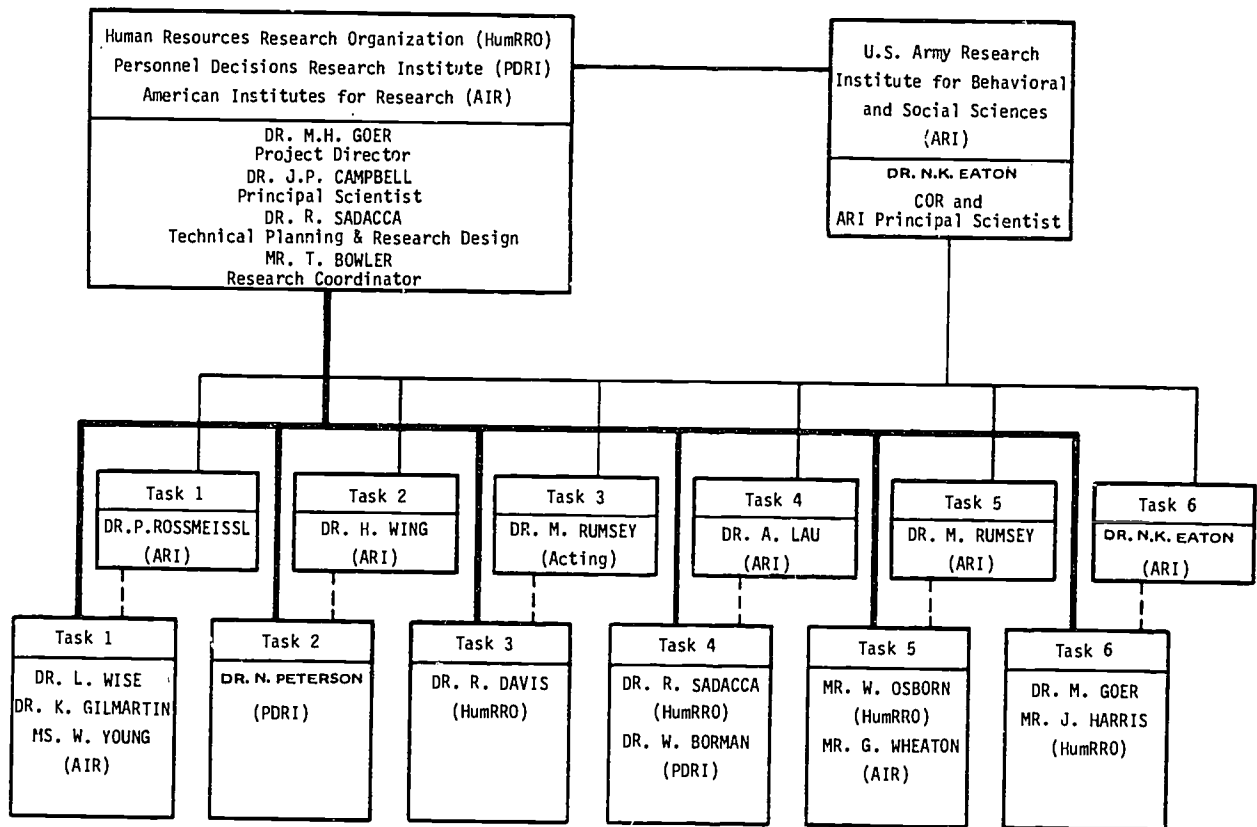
Human Resources Research Organization (HumRRO)
Personnel Decisions Research Institute (PDRI)
American Institutes for Research (AIR)

DR. M.H. GOER
Project Director
DR. J.P. CAMPBELL
Principal Scientist
DR. R. SADACCA
Technical Planning & Research Design
MR. T. BOWLER
Research Coordinator

U.S. Army Research Institute for Behavioral and Social Sciences (ARI)

DR. N.K. EATON
COR and ARI Principal Scientist

Task 1
DR.P.ROSSMEISSL
(ARI)

Task 2
DR. H. WING
(ARI)

Task 3
DR. M. RUMSEY
(Acting)

Task 4
DR. A. LAU
(ARI)

Task 5
DR. M. RUMSEY
(ARI)

Task 6
DR. N.K. EATON
(ARI)

Task 1
DR. L. WISE
DR. K. GILMARTIN
MS. W. YOUNG
(AIR)

Task 2
DR. N. PETERSON
(PDRI)

Task 3
DR. R. DAVIS
(HumRRO)

Task 4
DR. R. SADACCA
(HumRRO)
DR. W. BORMAN
(PDRI)

Task 5
MR. W. OSBORN
(HumRRO)
MR. G. WHEATON
(AIR)

Task 6
DR. M. GOER
MR. J. HARRIS
(HumRRO)